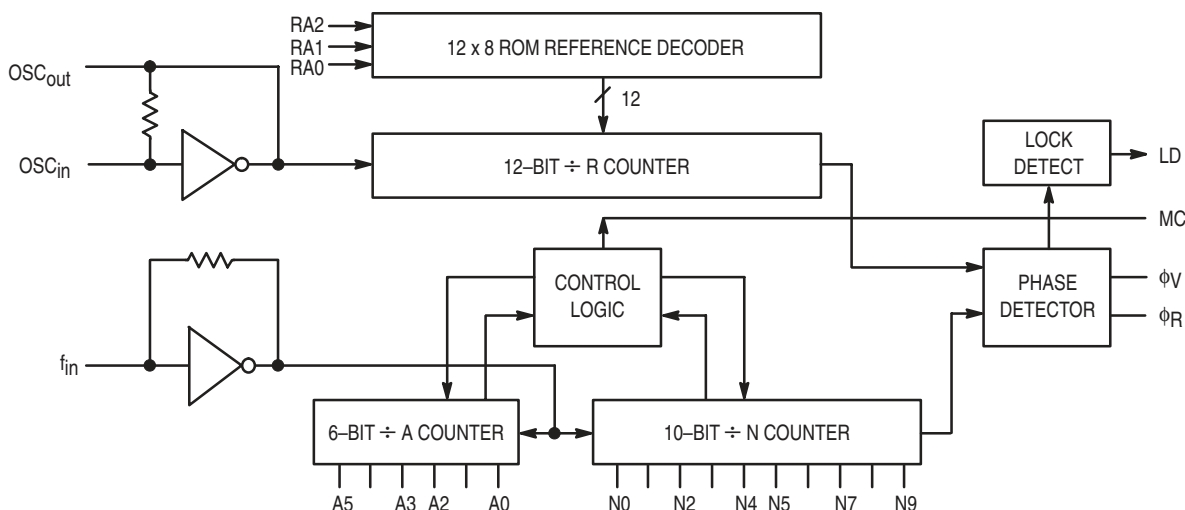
RA2
RA1
RA0
12 x 8 ROM REFERENCE DECODER
12
$OSC_{out}$
$OSC_{in}$
12–BIT ÷ R COUNTER
LOCK DETECT
LD
MC
CONTROL LOGIC
PHASE DETECTOR
$\phi V$
$\phi R$
$f_{in}$
6–BIT ÷ A COUNTER
10–BIT ÷ N COUNTER
A5 A3 A2 A0
N0 N2 N4 N5 N7 N9